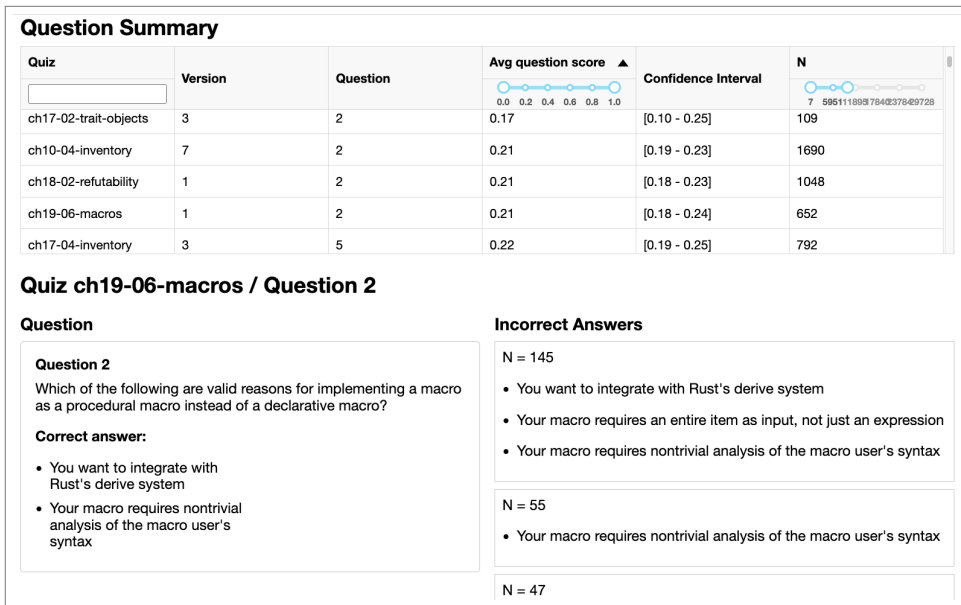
Question Summary

| Quiz | Version | Question | Avg question score ▲ 0.0 0.2 0.4 0.6 0.8 1.0 | Confidence Interval | N 7 5951 11895 17840 23784 29728 |
|---|---|---|---|---|---|
| ch17-02-trait-objects | 3 | 2 | 0.17 | [0.10 - 0.25] | 109 |
| ch10-04-inventory | 7 | 2 | 0.21 | [0.19 - 0.23] | 1690 |
| ch18-02-refutability | 1 | 2 | 0.21 | [0.18 - 0.23] | 1048 |
| ch19-06-macros | 1 | 2 | 0.21 | [0.18 - 0.24] | 652 |
| ch17-04-inventory | 3 | 5 | 0.22 | [0.19 - 0.25] | 792 |

Quiz ch19-06-macros / Question 2

Question

Question 2

Which of the following are valid reasons for implementing a macro as a procedural macro instead of a declarative macro?

Correct answer:

• You want to integrate with Rust's derive system
• Your macro requires nontrivial analysis of the macro user's syntax

Incorrect Answers

N = 145

• You want to integrate with Rust's derive system
• Your macro requires an entire item as input, not just an expression
• Your macro requires nontrivial analysis of the macro user's syntax

N = 55

• Your macro requires nontrivial analysis of the macro user's syntax

N = 47